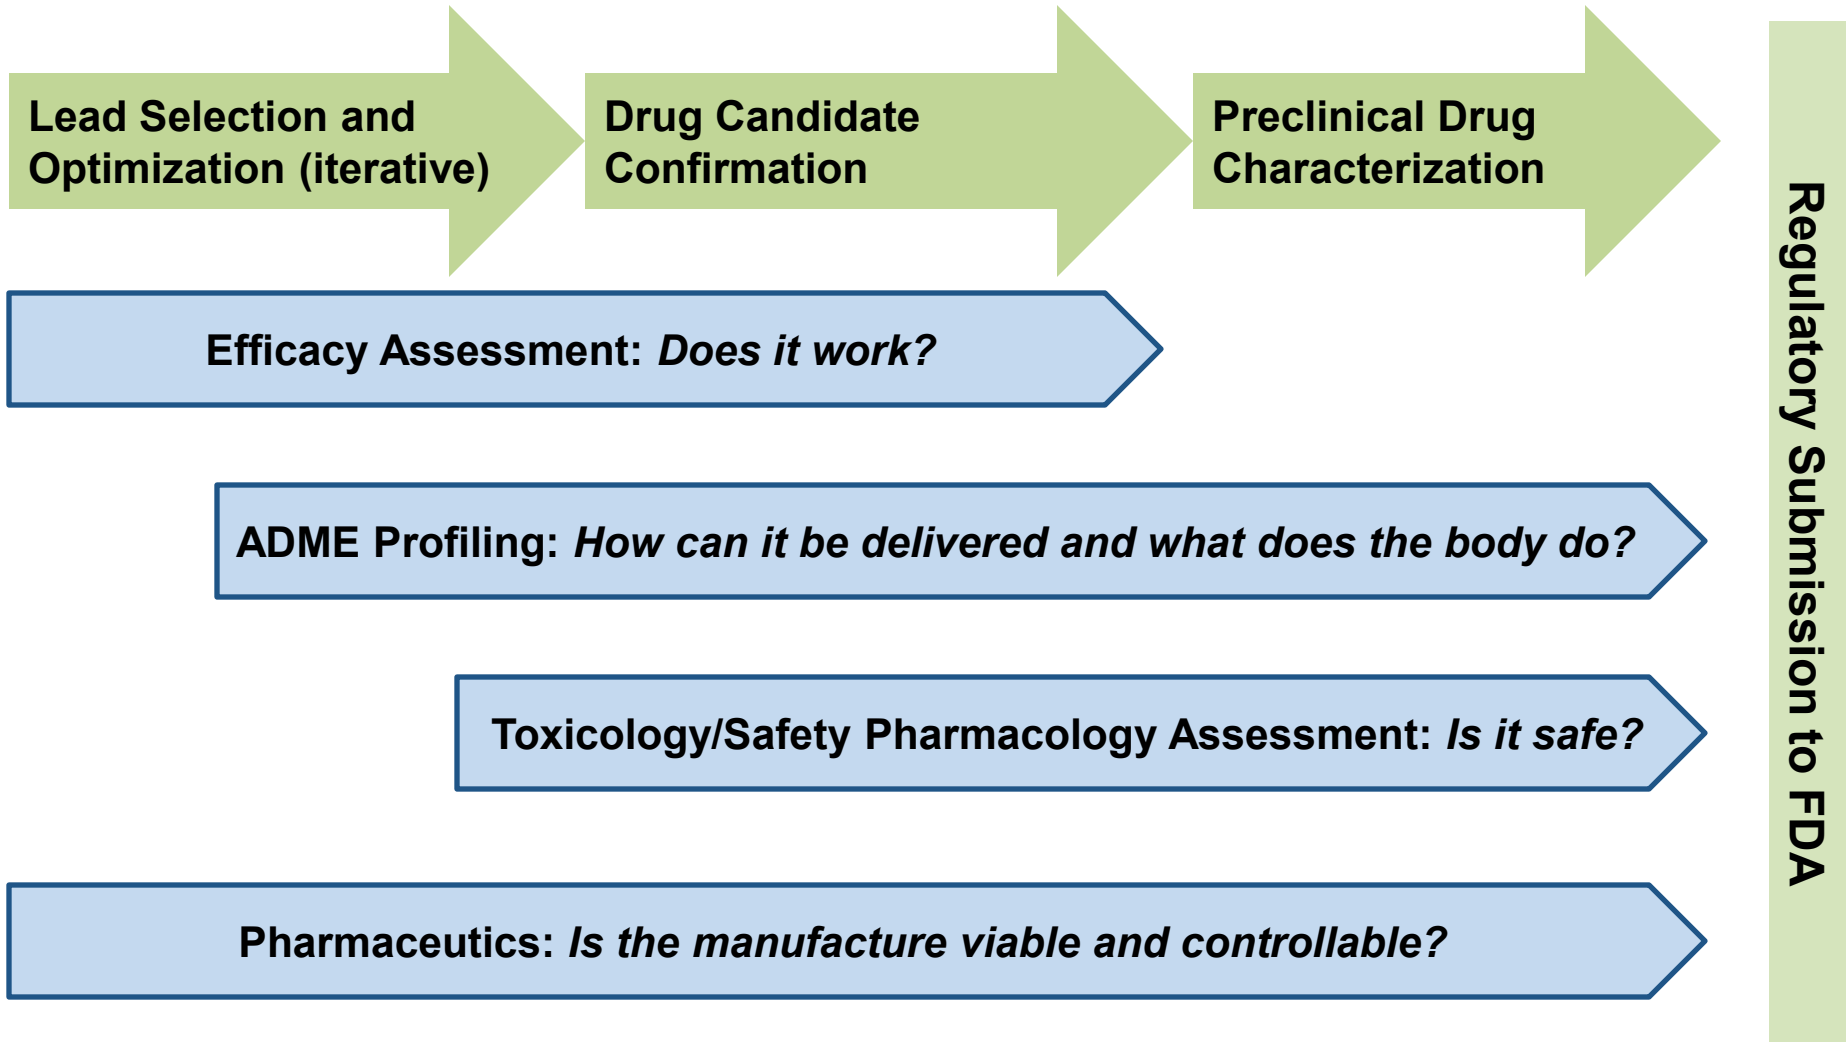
Lead Selection and Optimization (iterative)

Drug Candidate Confirmation

Preclinical Drug Characterization

Efficacy Assessment: *Does it work?*

ADME Profiling: *How can it be delivered and what does the body do?*

Toxicology/Safety Pharmacology Assessment: *Is it safe?*

Pharmaceutics: *Is the manufacture viable and controllable?*

Regulatory Submission to FDA